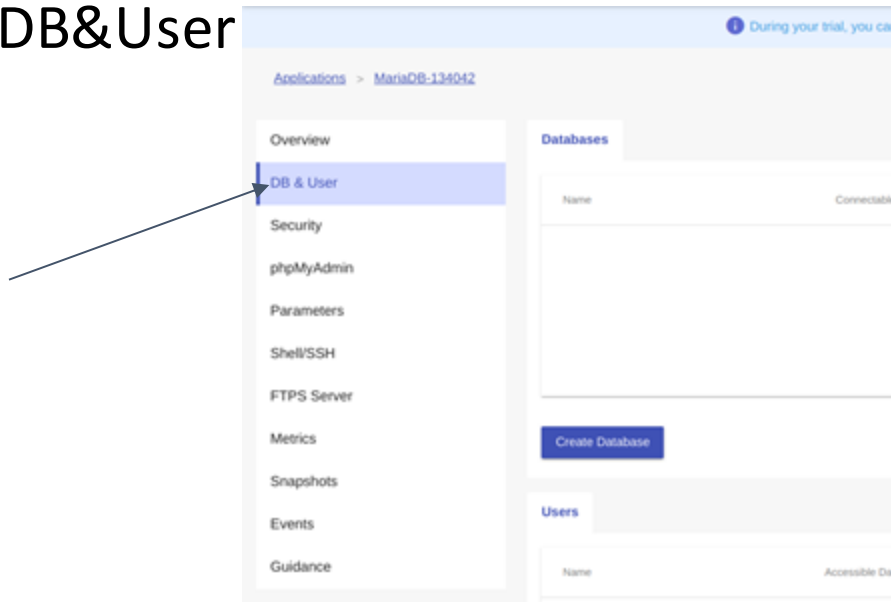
DB&User

During your trial, you ca

Applications > MariaDB-134042

Overview
DB & User
Security
phpMyAdmin
Parameters
Shell/SSH
FTPS Server
Metrics
Snapshots
Events
Guidance

Databases

Name
Connectabl

Create Database

Users

Name
Accessible Da